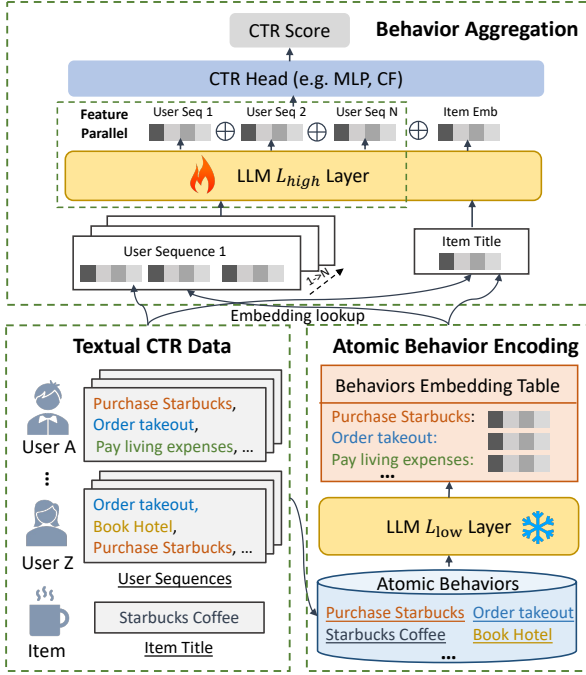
CTR Score

Behavior Aggregation

CTR Head (e.g. MLP, CF)

Feature Parallel

User Seq 1 $\oplus$ User Seq 2 $\oplus$ User Seq N $\oplus$ Item Emb

LLM $L_{high}$ Layer

User Sequence 1

1->N

Item Title

Embedding lookup

Textual CTR Data

User A

Purchase Starbucks,
Order takeout,
Pay living expenses, ...

⋮

User Z

Order takeout,
Book Hotel,
Purchase Starbucks, ...

User Sequences

Item

Starbucks Coffee

Item Title

Atomic Behavior Encoding

Behaviors Embedding Table

Purchase Starbucks:
Order takeout:
Pay living expenses:
...

LLM $L_{low}$ Layer

Atomic Behaviors

Purchase Starbucks Order takeout
Starbucks Coffee Book Hotel
...